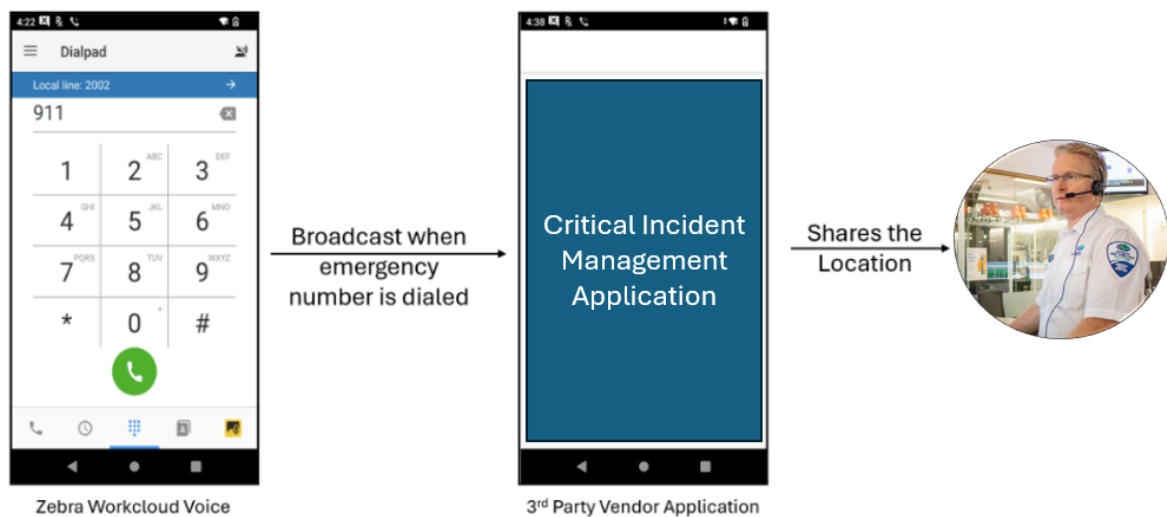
4:22

Dialpad

Local line: 2002

911

1

2 ABC

3 DEF

4 GHI

5 JKL

6 MNO

7 PQRS

8 TUV

9 WXYZ

*

0 +

#

Zebra Workcloud Voice

Broadcast when emergency number is dialed

4:38

Critical Incident Management Application

3rd Party Vendor Application

Shares the Location